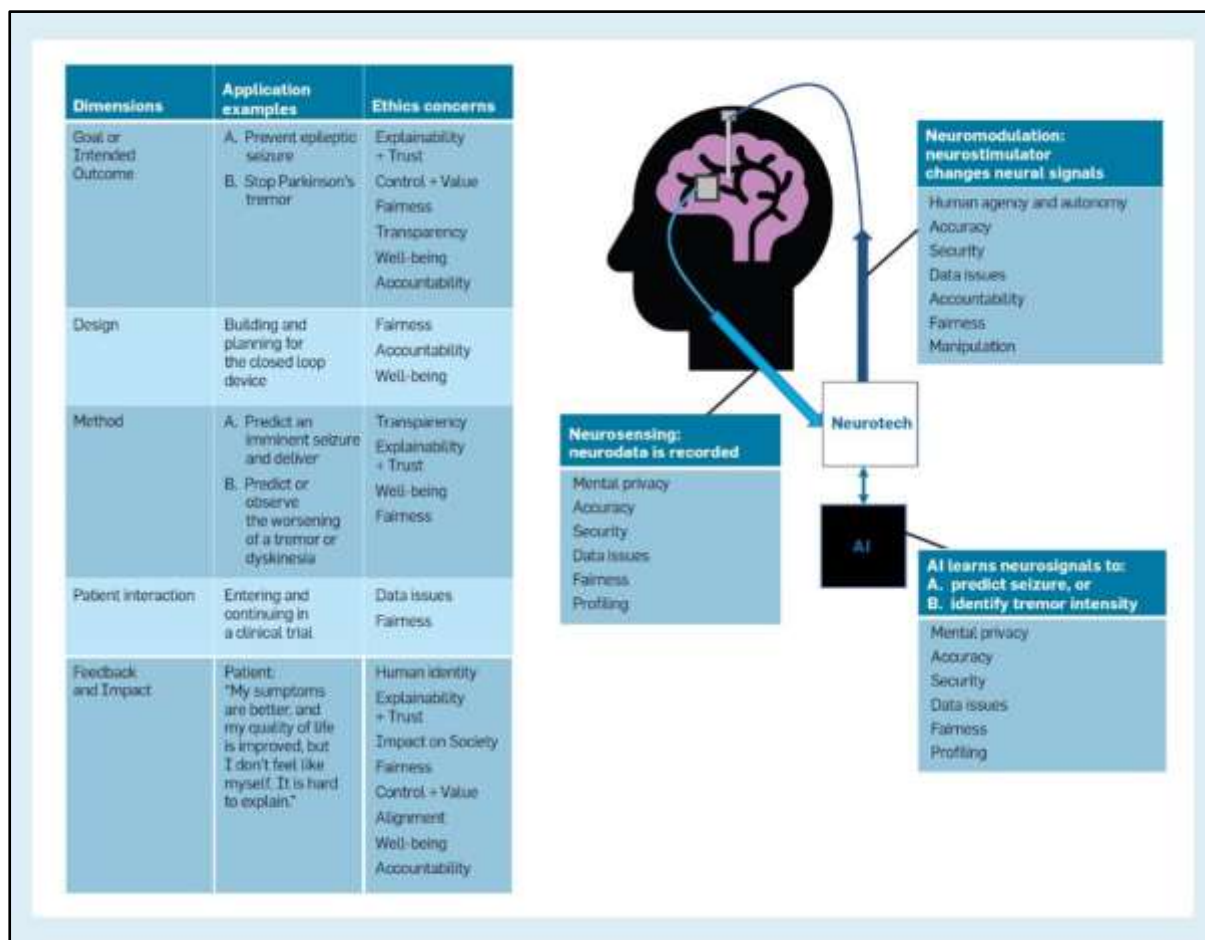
| Dimensions | Application examples | Ethics concerns |
|---|---|---|
| Goal or Intended Outcome | A. Prevent epileptic seizure<br>B. Stop Parkinson's tremor | Explainability + Trust<br>Control + Value<br>Fairness<br>Transparency<br>Well-being<br>Accountability |
| Design | Building and planning for the closed loop device | Fairness<br>Accountability<br>Well-being |
| Method | A. Predict an imminent seizure and deliver<br>B. Predict or observe the worsening of a tremor or dyskinesia | Transparency<br>Explainability + Trust<br>Well-being<br>Fairness |
| Patient interaction | Entering and continuing in a clinical trial | Data issues<br>Fairness |
| Feedback and Impact | Patient: "My sumptoms are better, and my quality of life is improved, but I don't feel like myself. It is hard to explain." | Human identity<br>Explainability + Trust<br>Impact on Society<br>Fairness<br>Control + Value<br>Alignment<br>Well-being<br>Accountability |

Neuromodulation: neurostimulator changes neural signals

Human agency and autonomy
Accuracy
Security
Data issues
Accountability
Fairness
Manipulation

Neurotech

Neurosensing: neurodata is recorded

Mental privacy
Accuracy
Security
Data issues
Fairness
Profiling

AI

AI learns neurosignals to:
A. predict seizure, or
B. identify tremor intensity

Mental privacy
Accuracy
Security
Data issues
Fairness
Profiling